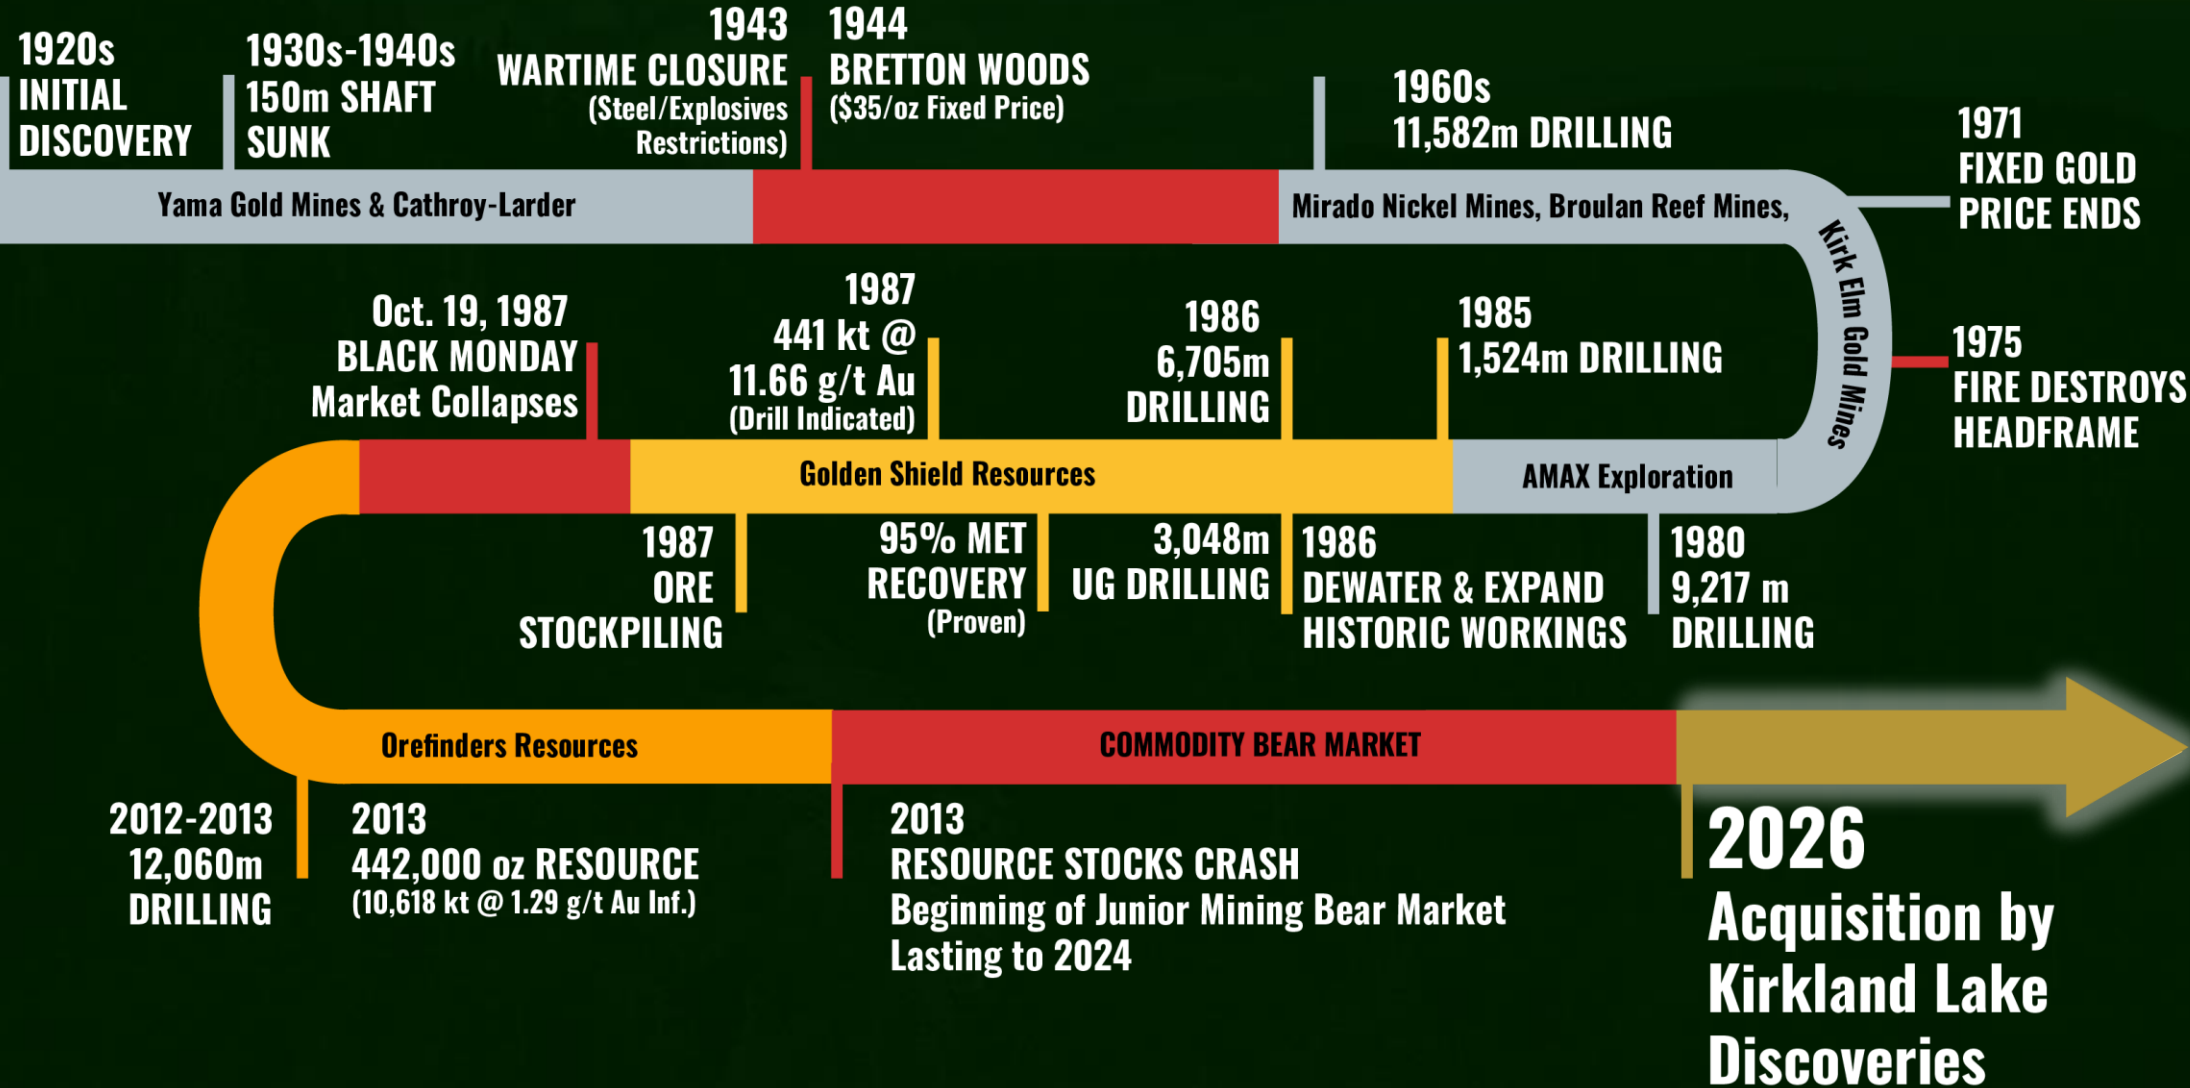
1920s
INITIAL DISCOVERY

1930s-1940s
150m SHAFT SUNK

1943
WARTIME CLOSURE
(Steel/Explosives Restrictions)

1944
BRETTON WOODS
($35/oz Fixed Price)

1960s
11,582m DRILLING

1971
FIXED GOLD PRICE ENDS

Yama Gold Mines & Cathroy-Larder

Mirado Nickel Mines, Broulan Reef Mines,

Kirk Elm Gold Mines

Oct. 19, 1987
BLACK MONDAY
Market Collapses

1987
441 kt @ 11.66 g/t Au
(Drill Indicated)

1986
6,705m DRILLING

1985
1,524m DRILLING

1975
FIRE DESTROYS HEADFRAME

Golden Shield Resources

AMAX Exploration

1987
ORE STOCKPILING

95% MET RECOVERY
(Proven)

3,048m UG DRILLING

1986
DEWATER & EXPAND HISTORIC WORKINGS

1980
9,217 m DRILLING

Orefinders Resources

COMMODITY BEAR MARKET

2012-2013
12,060m DRILLING

2013
442,000 oz RESOURCE
(10,618 kt @ 1.29 g/t Au Inf.)

2013
RESOURCE STOCKS CRASH
Beginning of Junior Mining Bear Market Lasting to 2024

2026
Acquisition by Kirkland Lake Discoveries